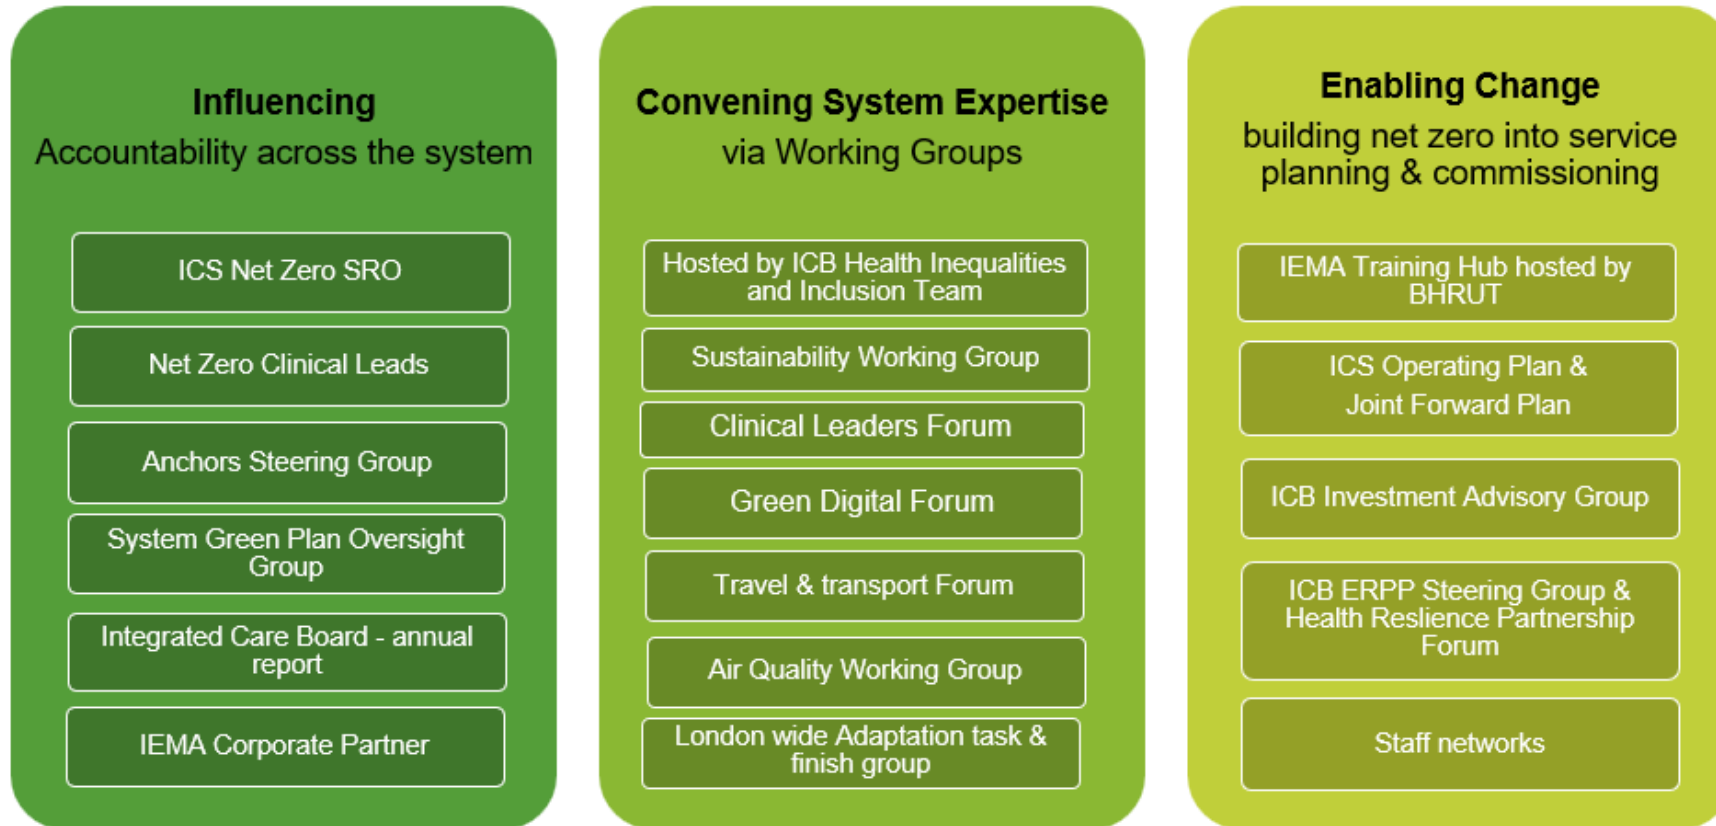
**Influencing**
Accountability across the system

ICS Net Zero SRO

Net Zero Clinical Leads

Anchors Steering Group

System Green Plan Oversight Group

Integrated Care Board - annual report

IEMA Corporate Partner

**Convening System Expertise**
via Working Groups

Hosted by ICB Health Inequalities and Inclusion Team

Sustainability Working Group

Clinical Leaders Forum

Green Digital Forum

Travel & transport Forum

Air Quality Working Group

London wide Adaptation task & finish group

**Enabling Change**
building net zero into service planning & commissioning

IEMA Training Hub hosted by BHRUT

ICS Operating Plan & Joint Forward Plan

ICB Investment Advisory Group

ICB ERPP Steering Group & Health Reslience Partnership Forum

Staff networks